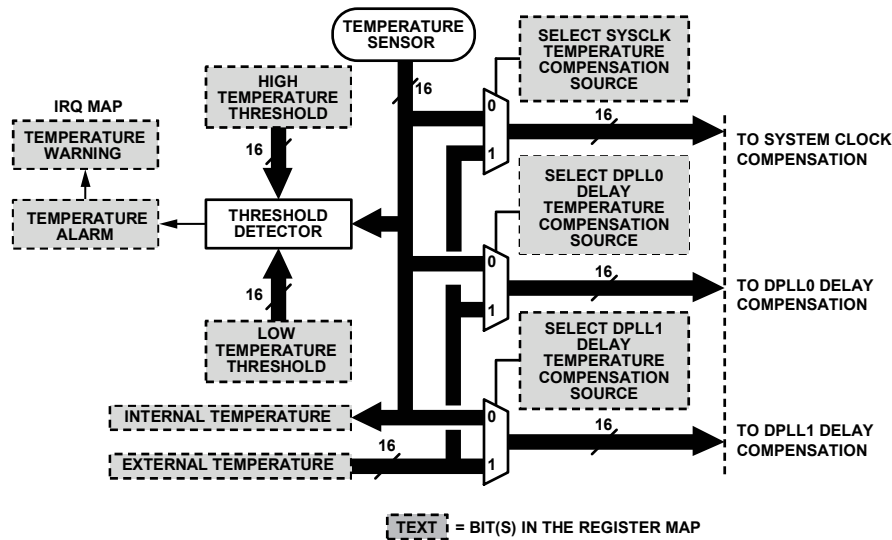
TEMPERATURE SENSOR

SELECT SYSCLK TEMPERATURE COMPENSATION SOURCE

IRQ MAP

TEMPERATURE WARNING

HIGH TEMPERATURE THRESHOLD

16

16

0

1

16

TO SYSTEM CLOCK COMPENSATION

TEMPERATURE ALARM

THRESHOLD DETECTOR

SELECT DPLL0 DELAY TEMPERATURE COMPENSATION SOURCE

0

1

16

16

TO DPLL0 DELAY COMPENSATION

LOW TEMPERATURE THRESHOLD

SELECT DPLL1 DELAY TEMPERATURE COMPENSATION SOURCE

INTERNAL TEMPERATURE

0

16

16

TO DPLL1 DELAY COMPENSATION

EXTERNAL TEMPERATURE

1

TEXT = BIT(S) IN THE REGISTER MAP